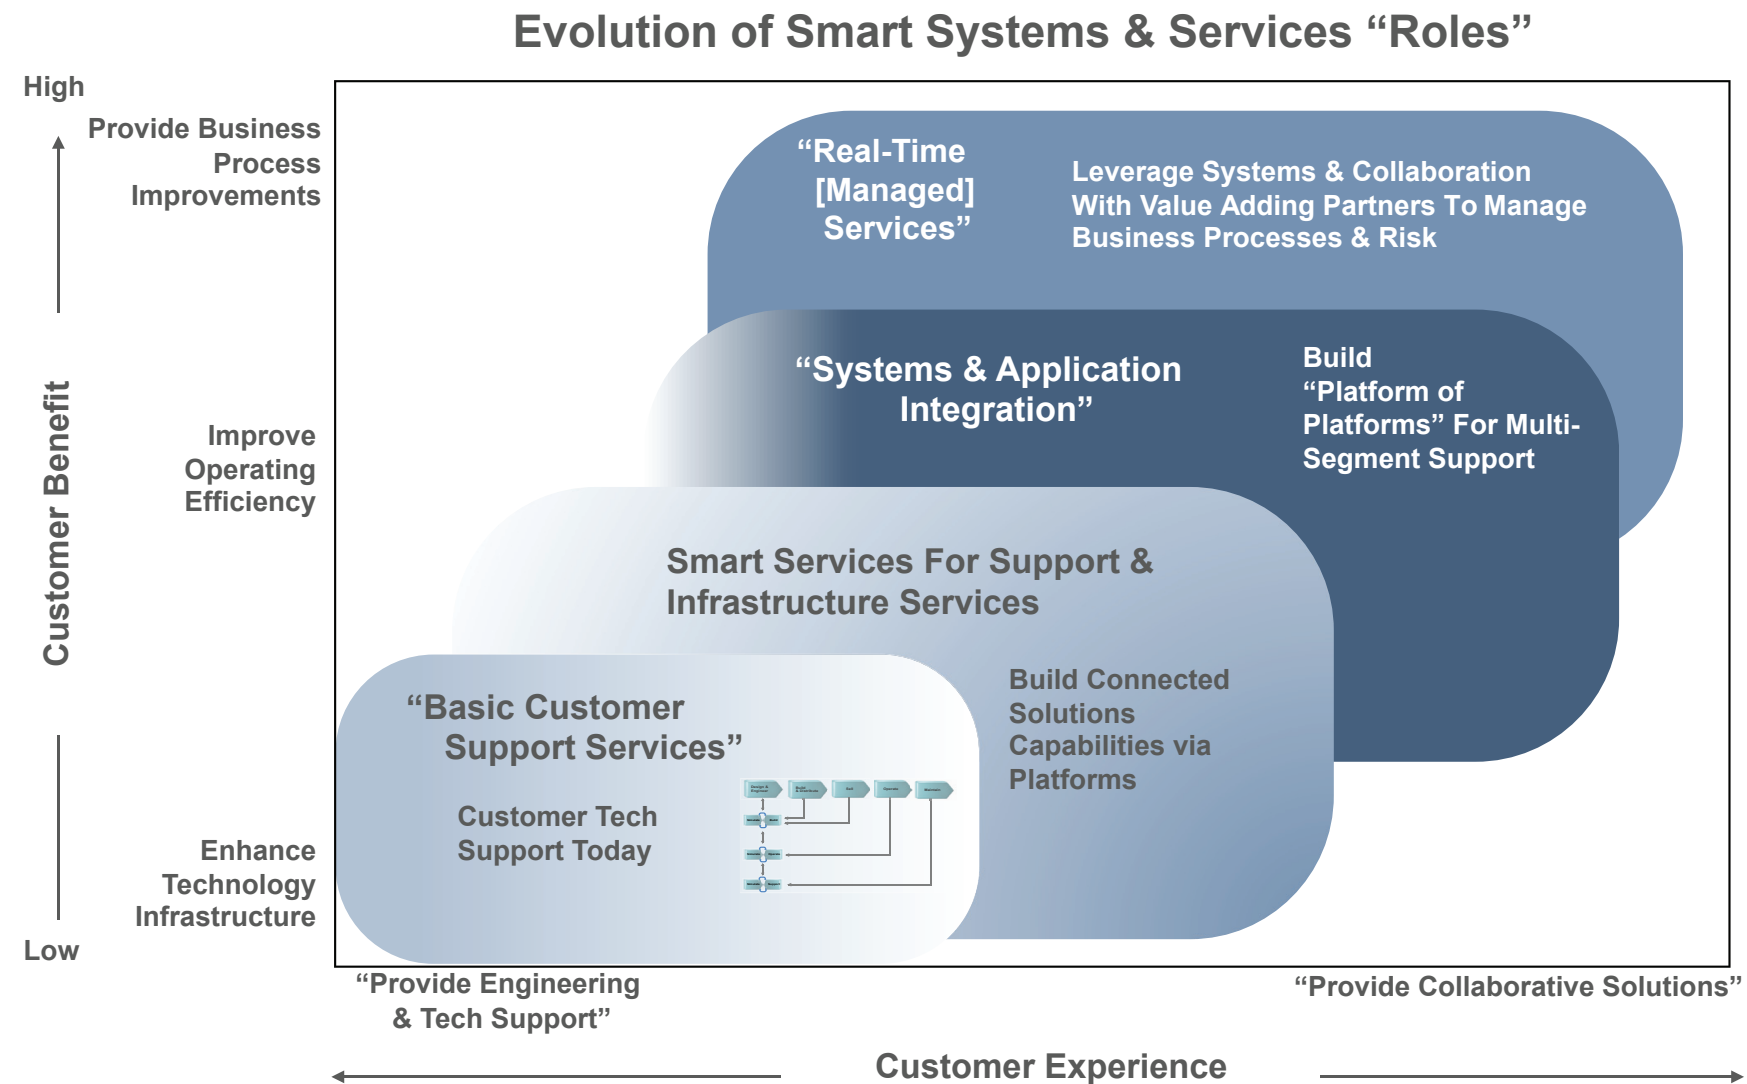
Evolution of Smart Systems & Services “Roles”

High

Provide Business Process Improvements

Customer Benefit

Improve Operating Efficiency

Enhance Technology Infrastructure

Low

“Real-Time [Managed] Services”

Leverage Systems & Collaboration With Value Adding Partners To Manage Business Processes & Risk

“Systems & Application Integration”

Build “Platform of Platforms” For Multi-Segment Support

Smart Services For Support & Infrastructure Services

Build Connected Solutions Capabilities via Platforms

“Basic Customer Support Services”

Customer Tech Support Today

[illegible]

“Provide Engineering & Tech Support”

“Provide Collaborative Solutions”

Customer Experience